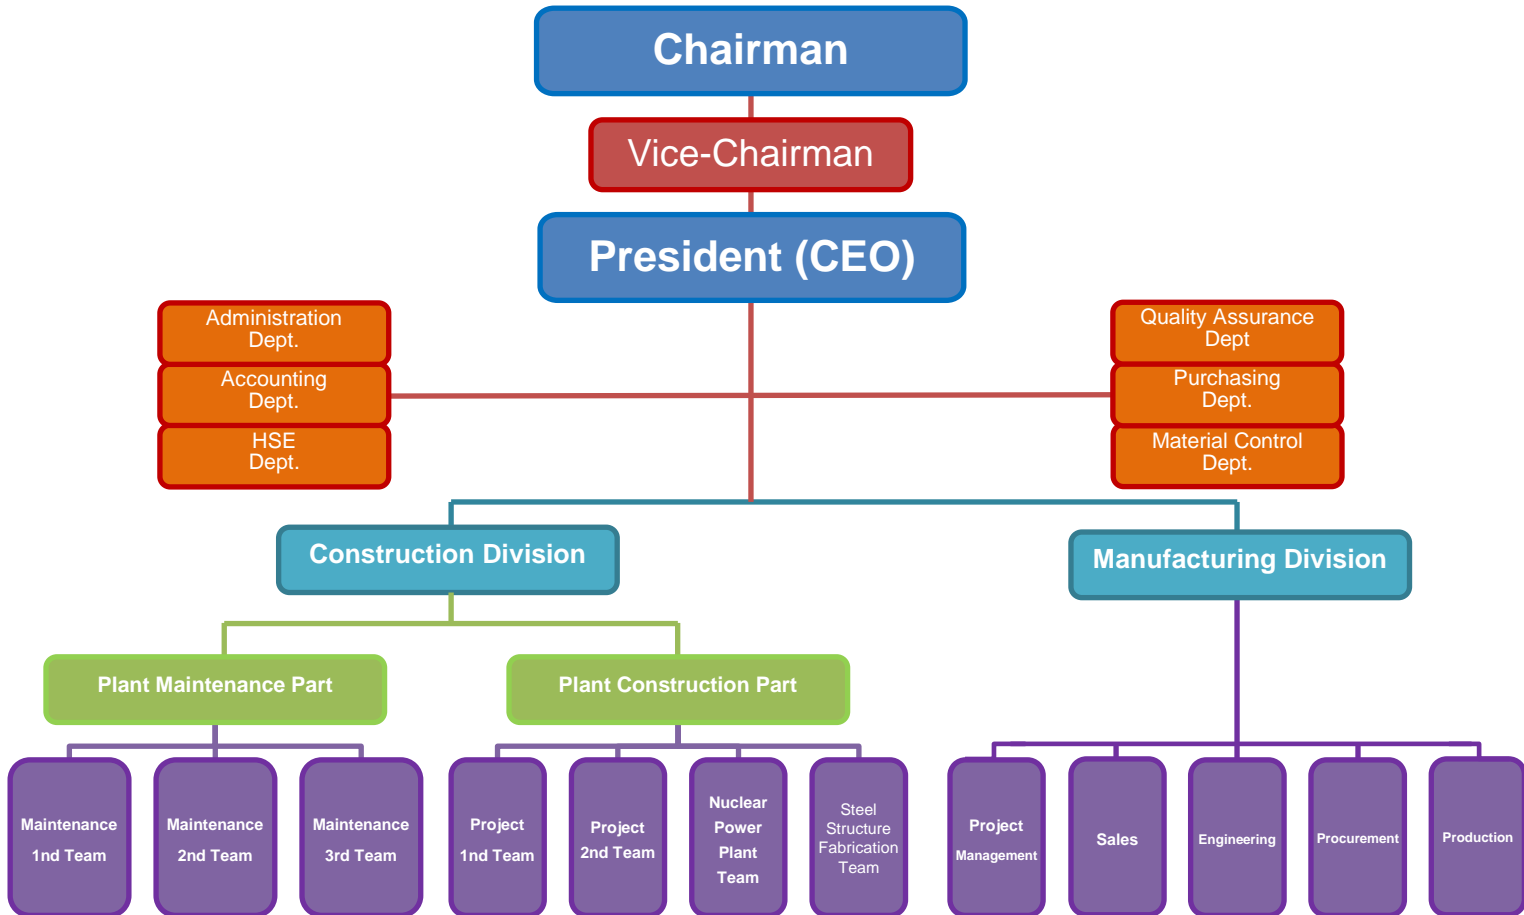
Chairman

Vice-Chairman

President (CEO)

Administration Dept.

Accounting Dept.

HSE Dept.

Quality Assurance Dept

Purchasing Dept.

Material Control Dept.

Construction Division

Manufacturing Division

Plant Maintenance Part

Plant Construction Part

Maintenance 1nd Team

Maintenance 2nd Team

Maintenance 3rd Team

Project 1nd Team

Project 2nd Team

Nuclear Power Plant Team

Steel Structure Fabrication Team

Project Management

Sales

Engineering

Procurement

Production